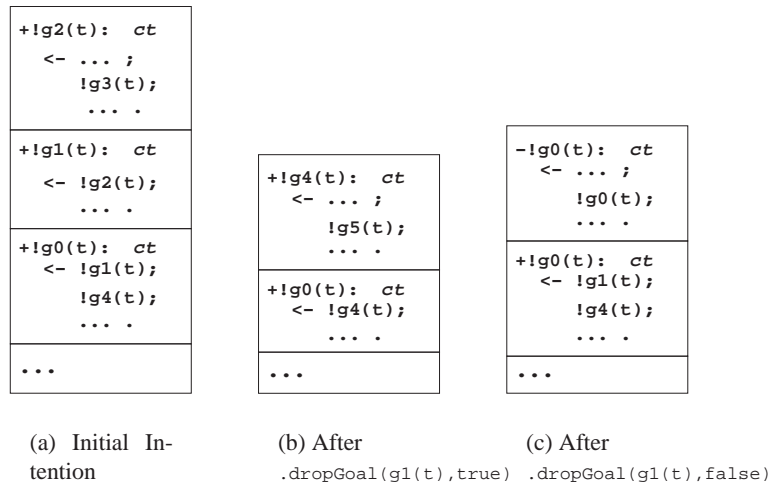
+!g2(t): ct
<- ... ;
!g3(t);
... .

+!g1(t): ct
<- !g2(t);
... .

+!g0(t): ct
<- !g1(t);
!g4(t);
... .

...

+!g4(t): ct
<- ... ;
!g5(t);
... .

+!g0(t): ct
<- !g4(t);
... .

...

-!g0(t): ct
<- ... ;
!g0(t);
... .

+!g0(t): ct
<- !g1(t);
!g4(t);
... .

...

(a) Initial Intention

(b) After .dropGoal(g1(t),true)

(c) After .dropGoal(g1(t),false)